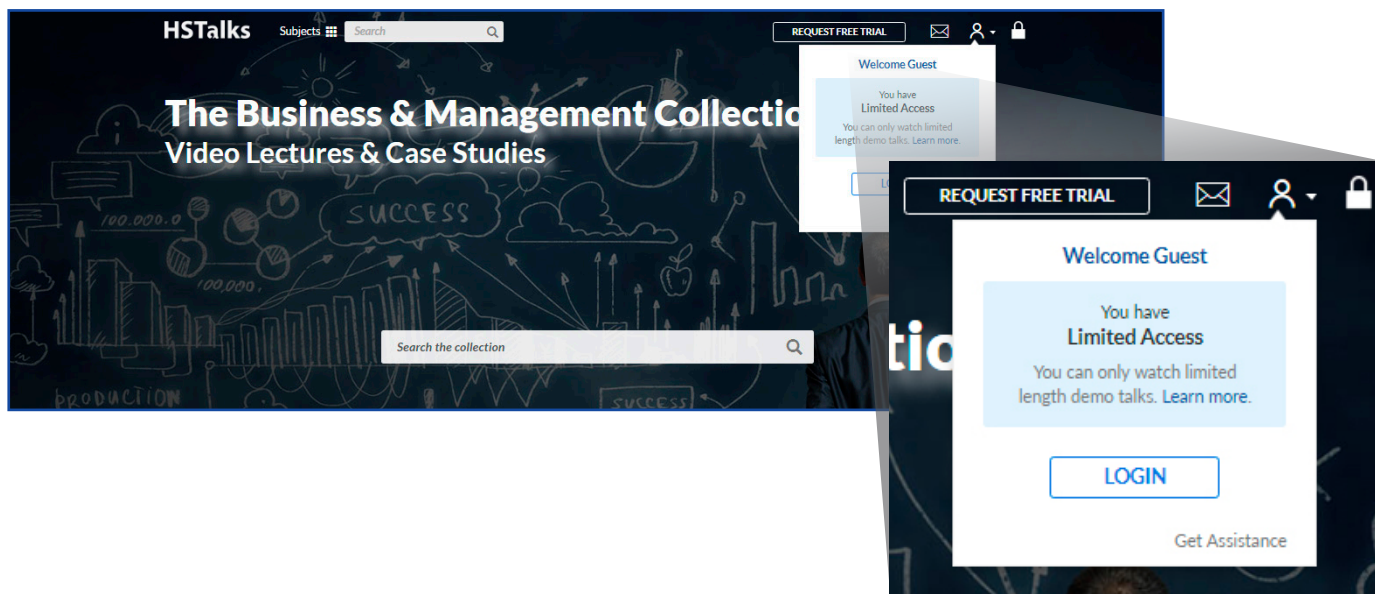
HSTalks Subjects Search

REQUEST FREE TRIAL

Welcome Guest

You have
Limited Access

You can only watch limited length demo talks. Learn more.

The Business & Management Collectio

Video Lectures & Case Studies

100.000.

SUCCESS

100,000.

PRODUCTION

SUCCESS

Search the collection

REQUEST FREE TRIAL

Welcome Guest

You have
Limited Access

You can only watch limited length demo talks. Learn more.

LOGIN

Get Assistance

tio